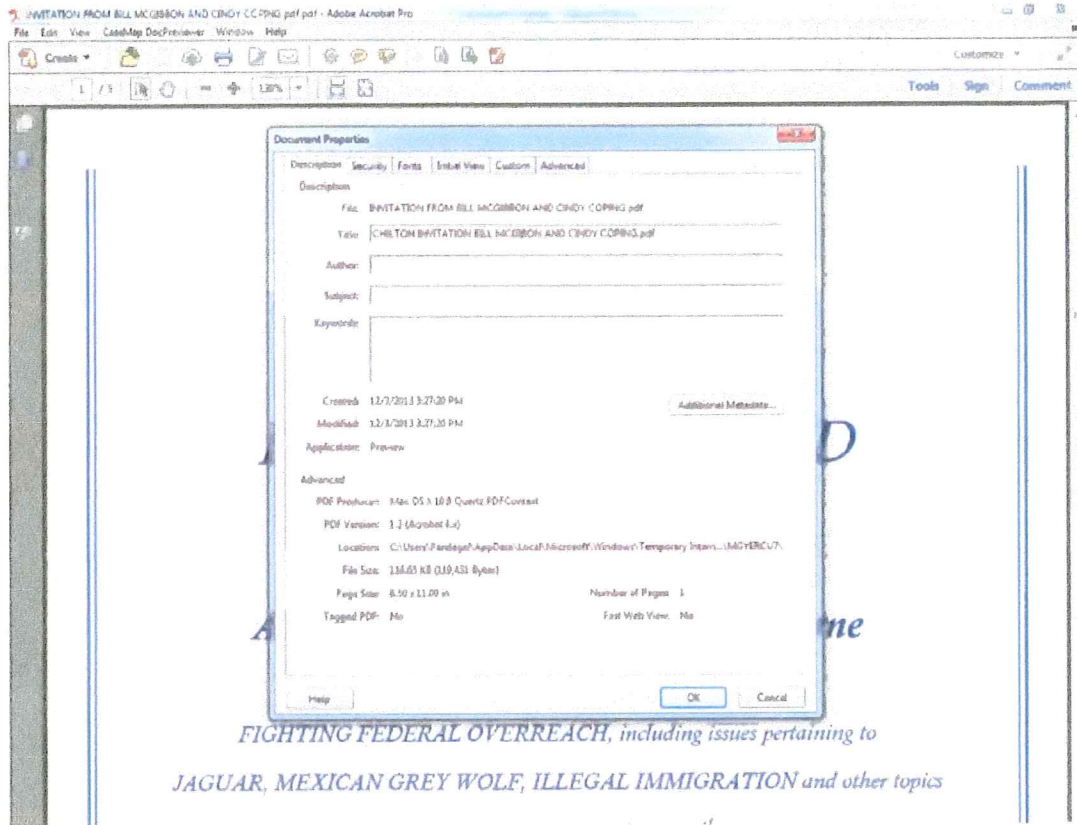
INVITATION FROM BILL MCGIBBON AND CINDY COPING pdf.pdf - Adobe Acrobat Pro

File Edit View CaseMap DocPreviewer Window Help

Create

Customize

1 / 1 120%

Tools Sign Comment

Document Properties

Description Security Fonts Initial View Custom Advanced

Description

File: INVITATION FROM BILL MCGIBBON AND CINDY COPING.pdf

Title: CHILTON INVITATION BILL MCGIBBON AND CINDY COPING.pdf

Author:

Subject:

Keywords:

Created: 12/3/2013 3:27:20 PM

Modified: 12/3/2013 3:27:20 PM

Application: Preview

Additional Metadata...

Advanced

PDF Producer: Mac OS X 10.8 Quartz PDFContext

PDF Version: 1.3 (Acrobat 4.x)

Location: C:\Users\Pardegel\AppData\Local\Microsoft\Windows\Temporary Intern...\MGYERCU7\

File Size: 116.65 KB (119,451 Bytes)

Page Size: 8.50 x 11.00 in

Number of Pages: 1

Tagged PDF: No

Fast Web View: No

Help

OK

Cancel

D

A

ne

FIGHTING FEDERAL OVERREACH, including issues pertaining to

JAGUAR, MEXICAN GREY WOLF, ILLEGAL IMMIGRATION and other topics